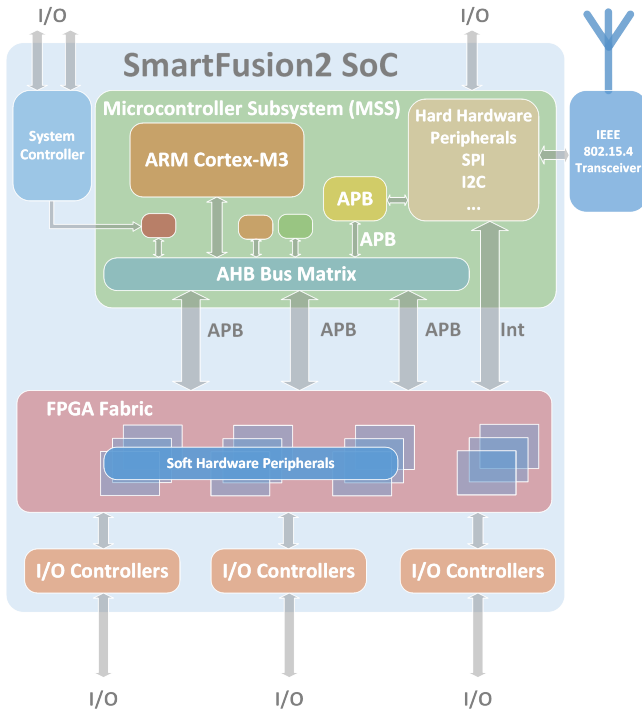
I/O

I/O

SmartFusion2 SoC

System Controller

Microcontroller Subsystem (MSS)

ARM Cortex-M3

APB

APB

Hard Hardware Peripherals SPI I2C ...

IEEE 802.15.4 Transceiver

AHB Bus Matrix

APB

APB

APB

Int

FPGA Fabric

Soft Hardware Peripherals

I/O Controllers

I/O Controllers

I/O Controllers

I/O

I/O

I/O